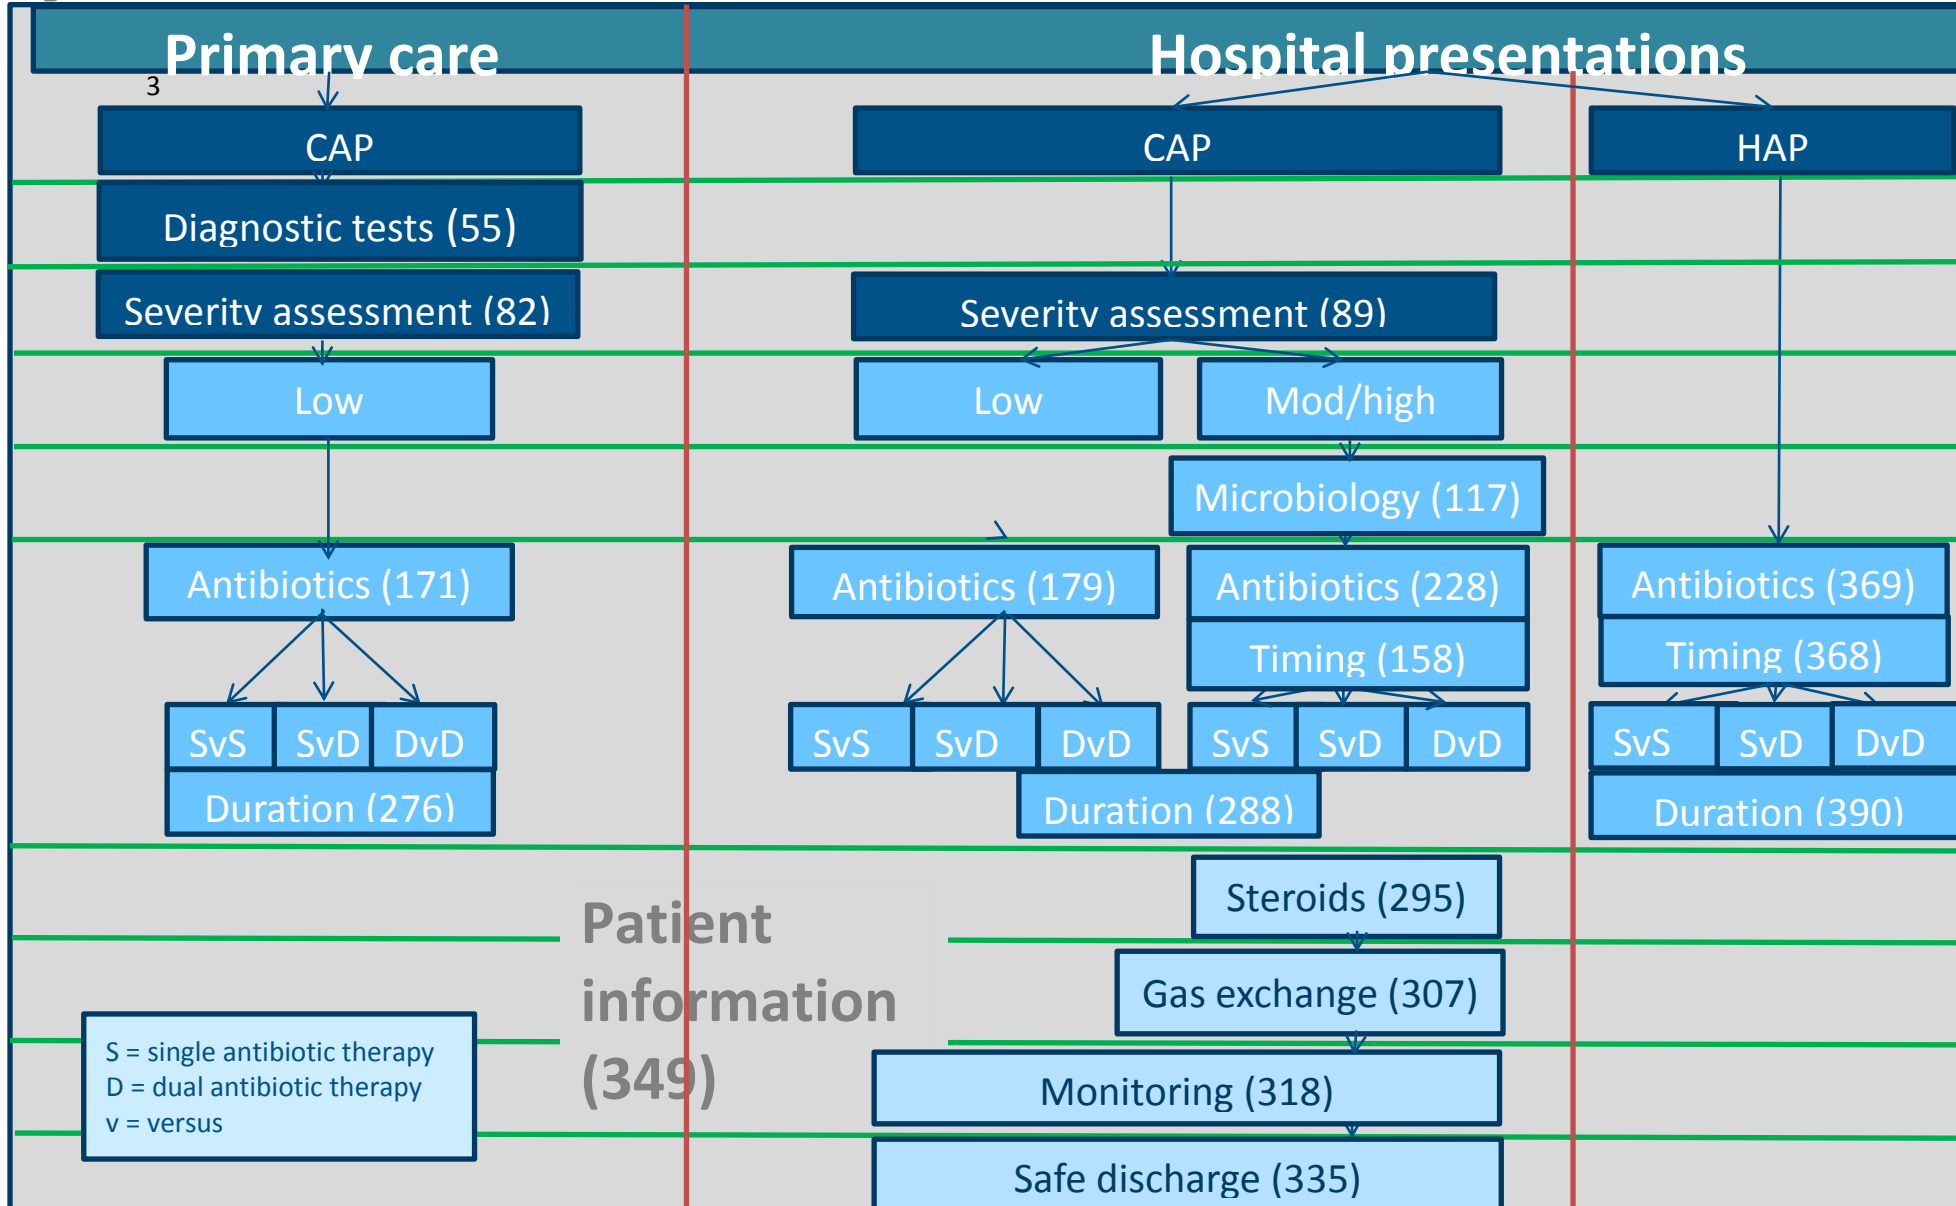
Primary care

Hospital presentations

3

CAP

Diagnostic tests (55)

Severity assessment (82)

Low

Antibiotics (171)

SvS SvD DvD

Duration (276)

CAP

Severity assessment (89)

Low

Mod/high

Microbiology (117)

Antibiotics (179)

Antibiotics (228)

Timing (158)

SvS SvD DvD

SvS SvD DvD

Duration (288)

HAP

Antibiotics (369)

Timing (368)

SvS SvD DvD

Duration (390)

Steroids (295)

Gas exchange (307)

Monitoring (318)

Safe discharge (335)

Patient information (349)

S = single antibiotic therapy
D = dual antibiotic therapy
v = versus